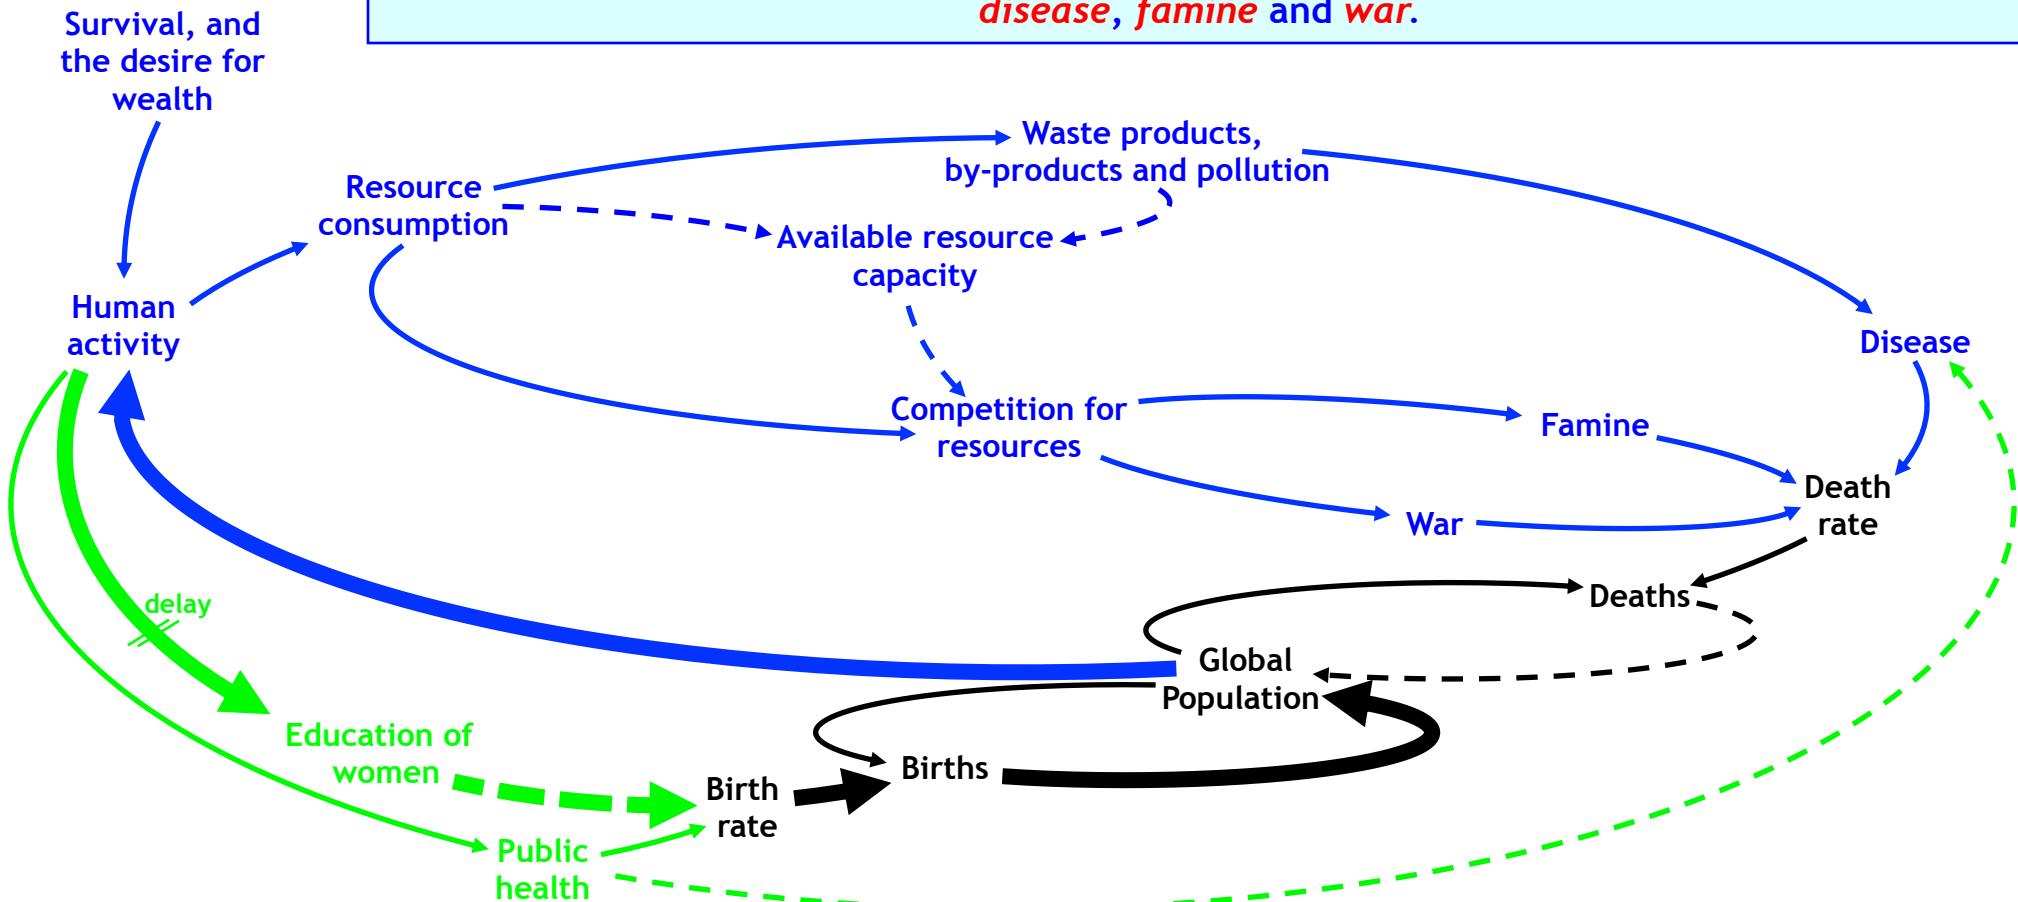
disease, famine and war.

Survival, and the desire for wealth

Human activity

Resource consumption

Waste products, by-products and pollution

Available resource capacity

Disease

Competition for resources

Famine

Death rate

War

Deaths

Global Population

Births

Birth rate

delay

Education of women

Public health